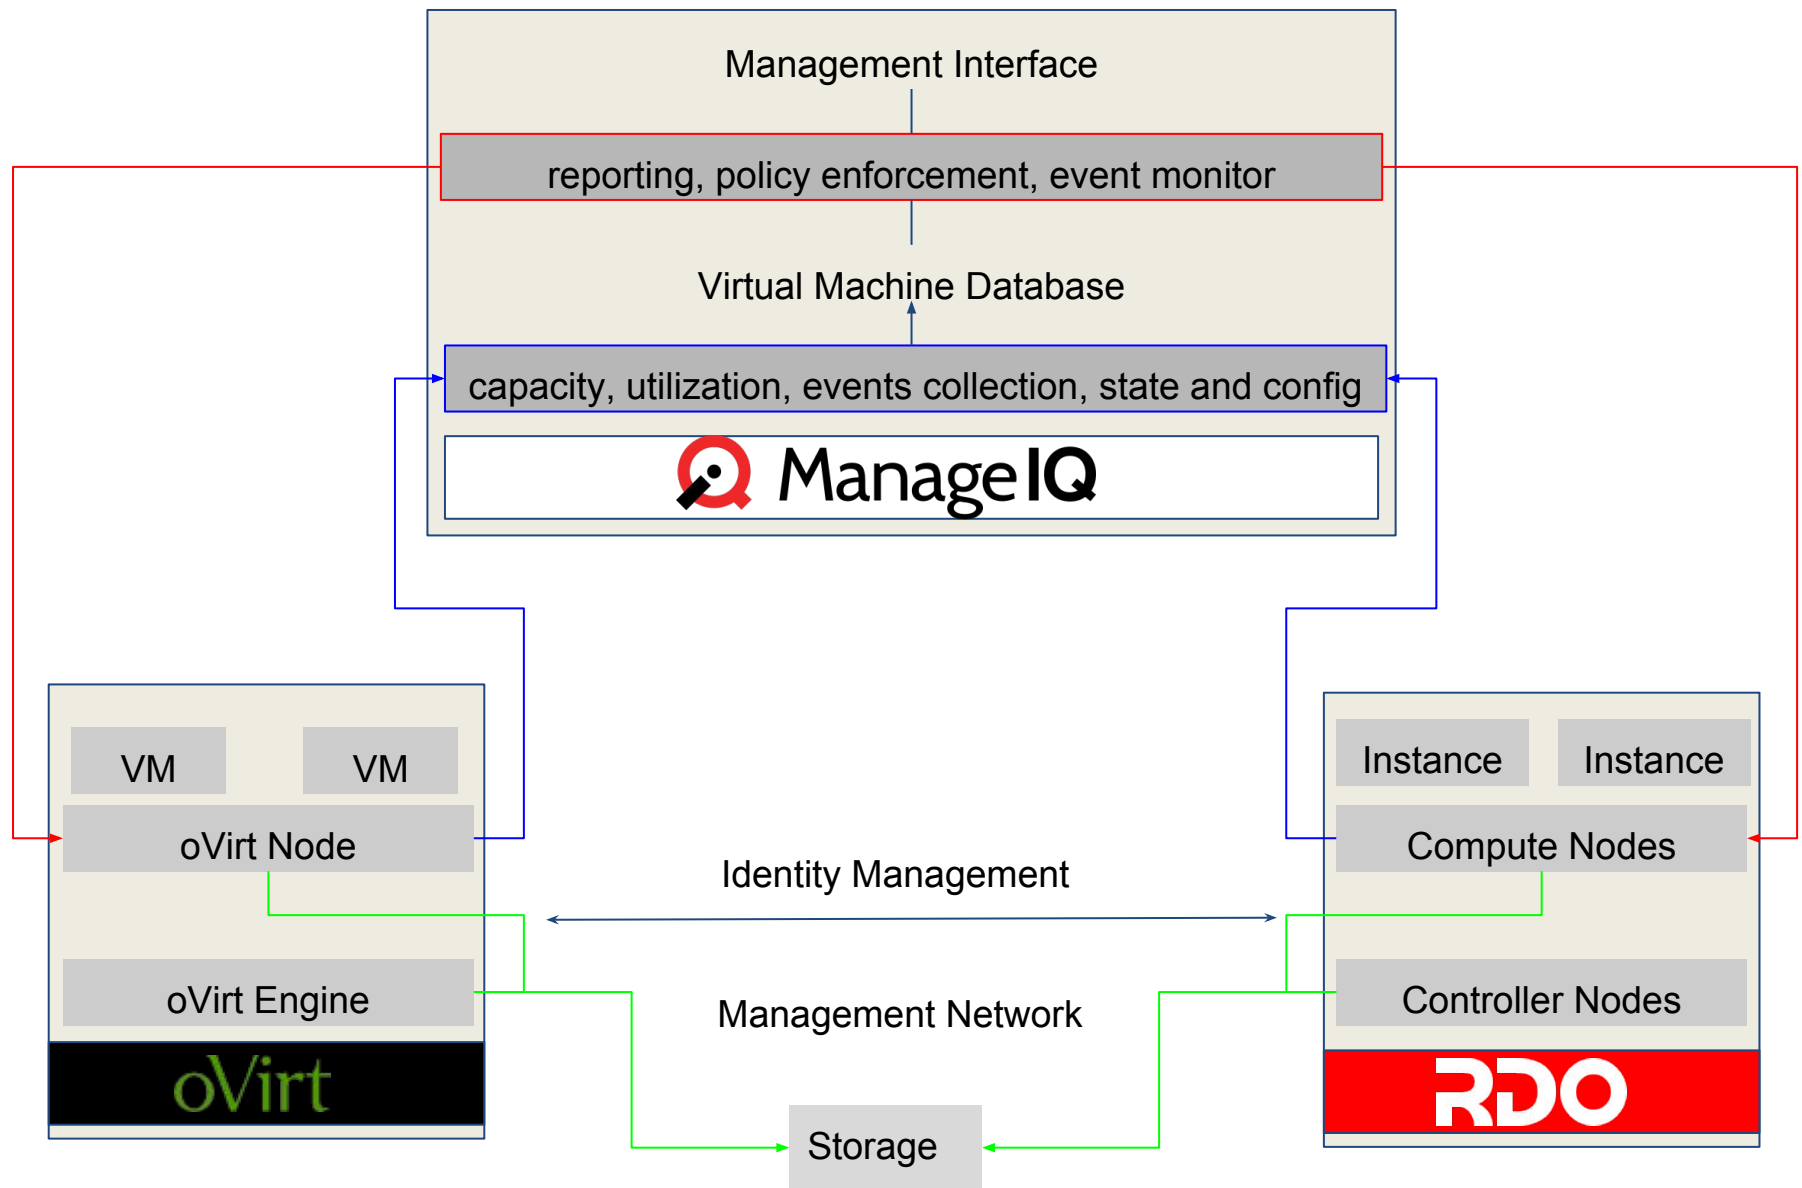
Management Interface

reporting, policy enforcement, event monitor

Virtual Machine Database

capacity, utilization, events collection, state and config

ManageIQ

VM

VM

oVirt Node

oVirt Engine

oVirt

Identity Management

Management Network

Storage

Instance

Instance

Compute Nodes

Controller Nodes

RDO